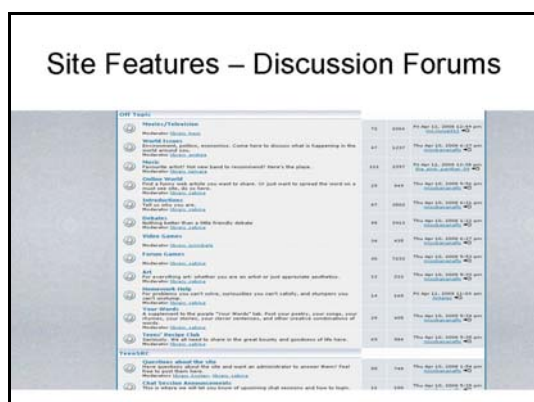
Site Features – Discussion Forums

Off Topic

Movies/Television
Moderator: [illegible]

World Issues
Environment, politics, economics. Come here to discuss what is happening in the world around you.
Moderator: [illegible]

Music
Favourite artist? Hot new band to recommend? Here's the place.
Moderator: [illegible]

Online World
Find a funny web article you want to share. Or just want to spread the word on a must see site, do so here.
Moderator: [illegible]

Introductions
Tell us who you are.
Moderator: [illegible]

Debates
Nothing better than a little friendly debate
Moderator: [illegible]

Video Games
Moderator: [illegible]

Forum Games
Moderator: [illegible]

Art
For everything art: whether you are an artist or just appreciate aesthetics.
Moderator: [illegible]

Homework Help
For problems you can't solve, equations you can't satisfy, and stumpers you can't stump.
Moderator: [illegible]

Your Words
A supplement to the pages "Your Words" tab. Post your poetry, your songs, your stories, your diaries, your clever sentences, and other creative combinations of words.
Moderator: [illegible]

Teens' Recipe Club
Seriously. We all need to share in the great bounty and goodness of life here.
Moderator: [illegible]

TeenSRC

Questions about the site
Have questions about the site and want an administrator to answer them? Feel free to post them here.
Moderator: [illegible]

Chat Session Announcements
This is where we will let you know of upcoming chat sessions and how to login.